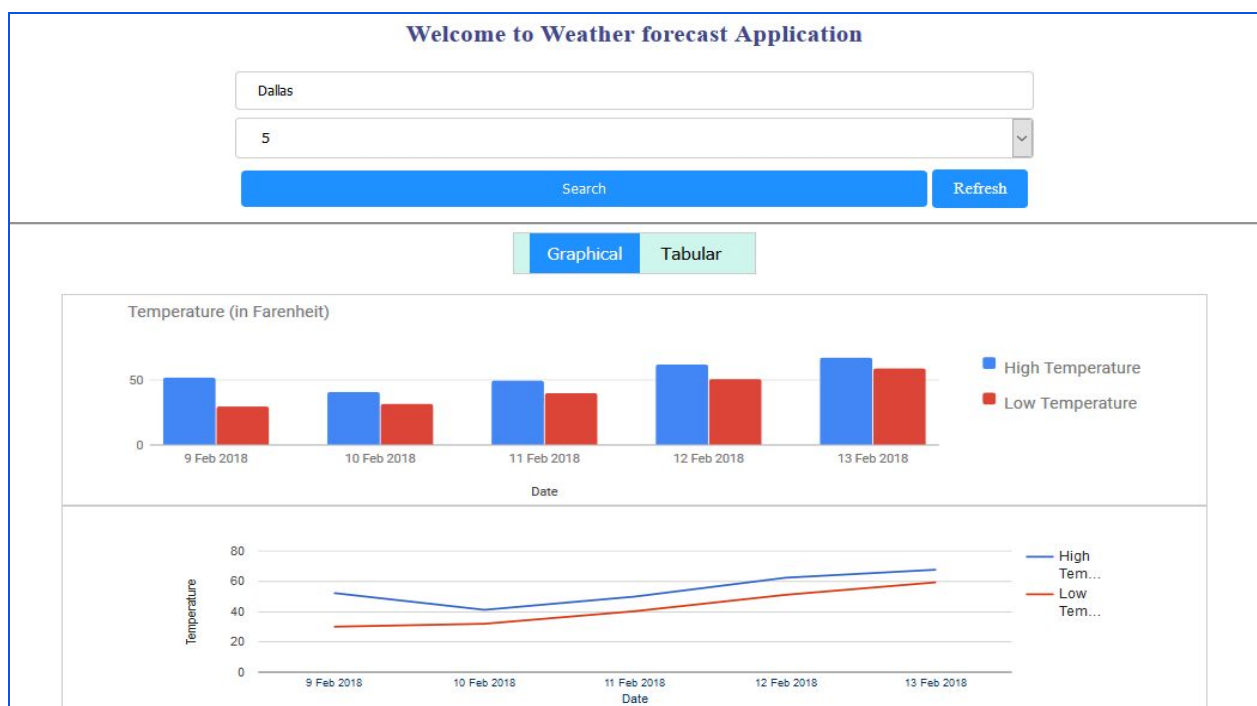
Welcome to Weather forecast Application

Dallas

5

Search

Refresh

Graphical

Tabular

Temperature (in Farenheit)

50

0

9 Feb 2018

10 Feb 2018

11 Feb 2018

12 Feb 2018

13 Feb 2018

Date

High Temperature

Low Temperature

80

60

40

20

0

Temperature

9 Feb 2018

10 Feb 2018

11 Feb 2018

12 Feb 2018

13 Feb 2018

Date

High Tem...

Low Tem...